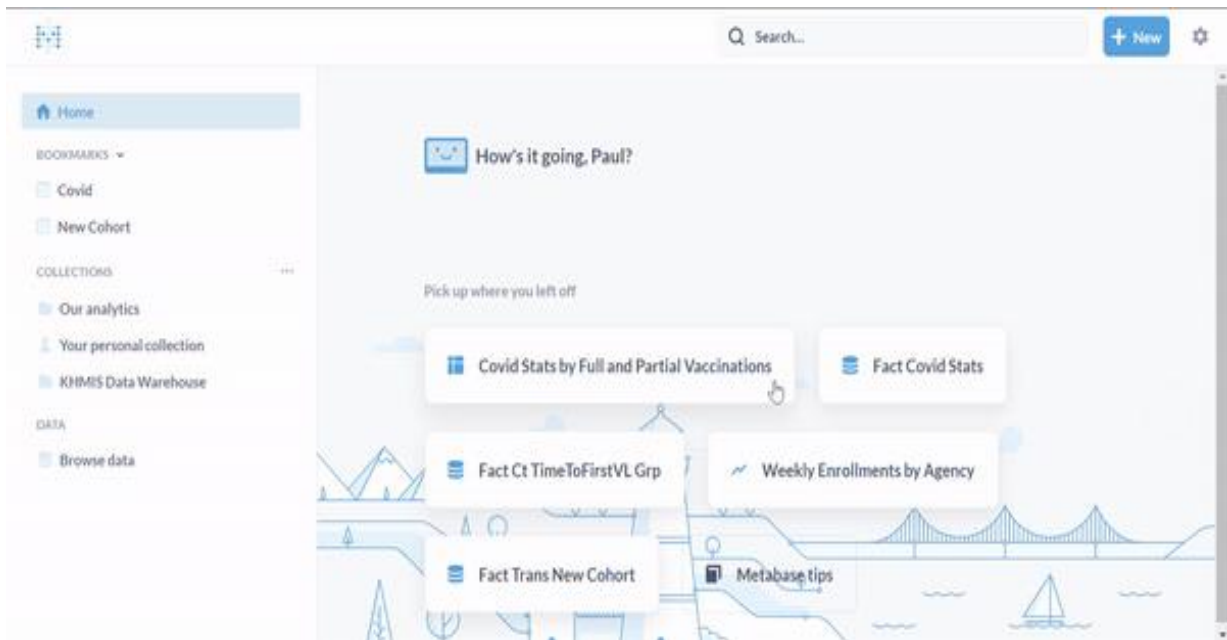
Search...

+ New

Home

BOOKMARKS

Covid

New Cohort

COLLECTIONS

...

Our analytics

Your personal collection

KHMIS Data Warehouse

DATA

Browse data

How's it going, Paul?

Pick up where you left off

Covid Stats by Full and Partial Vaccinations

Fact Covid Stats

Fact Ct TimeToFirstVL Grp

Weekly Enrollments by Agency

Fact Trans New Cohort

Metabase tips